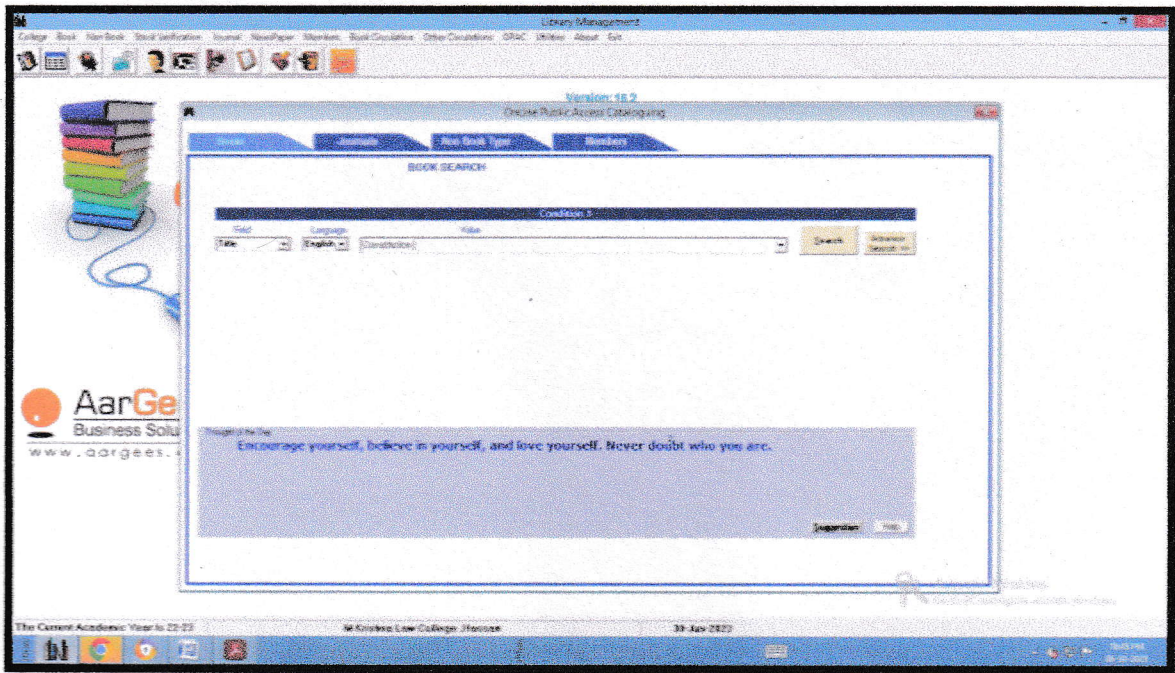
Library Management

College Book Non Book Stock Verification Journal NewsPaper Members Book Circulation Other Circulations OPAC Utilities About Exit

Version: 16.2

Online Public Access Cataloguing

Book Journals Non Book Type Members

BOOK SEARCH

Condition 1

Field Language Value

Title English [Constitution]

Search Advance Search >>

Thought of the Day

Encourage yourself, believe in yourself, and love yourself. Never doubt who you are.

Suggestion Help

AarGe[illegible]

Business Solu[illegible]

www.aargees.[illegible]

The Current Academic Year is 22-23

N.Krishna Law College, Hassan

30-Jan-2023